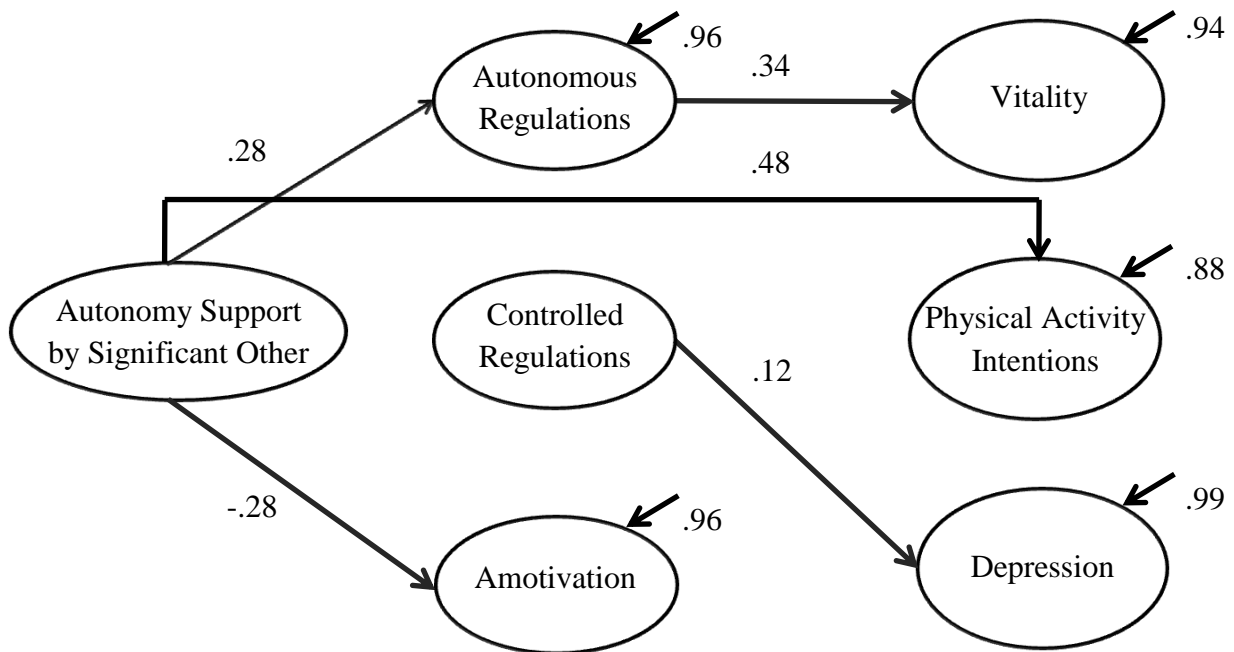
Autonomous Regulations

.96

.34

Vitality

.94

.28

.48

Autonomy Support by Significant Other

Controlled Regulations

Physical Activity Intentions

.88

.12

-.28

.96

Amotivation

Depression

.99